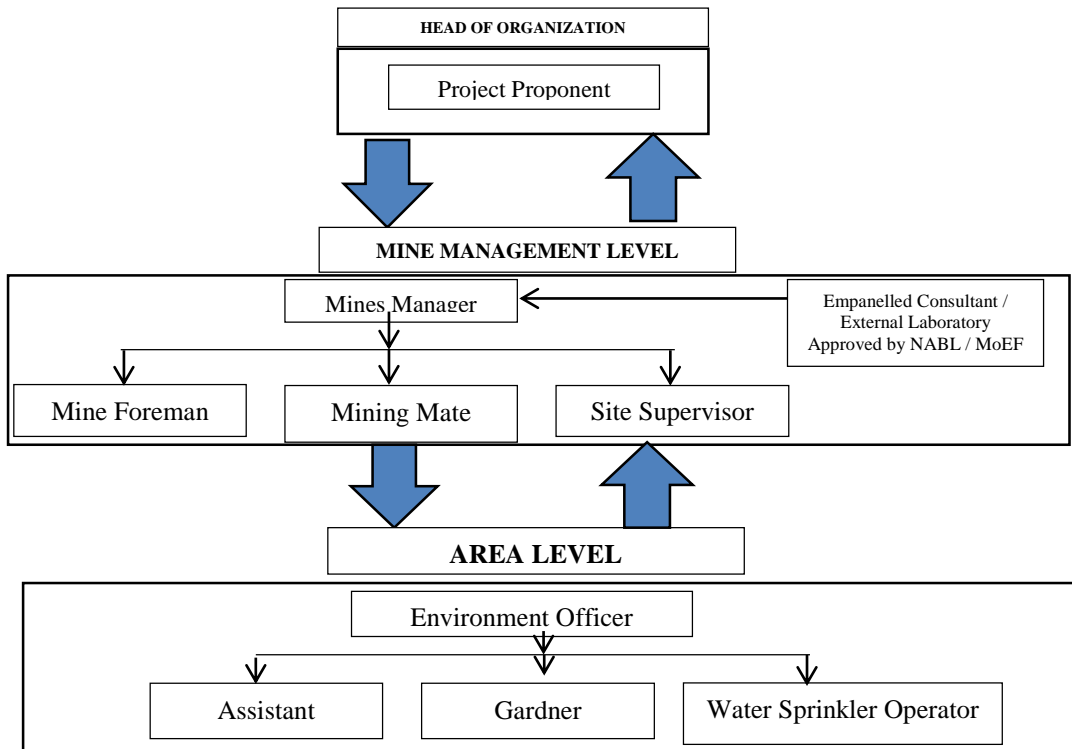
HEAD OF ORGANIZATION

Project Proponent

MINE MANAGEMENT LEVEL

Mines Manager

Empanelled Consultant / External Laboratory Approved by NABL / MoEF

Mine Foreman

Mining Mate

Site Supervisor

AREA LEVEL

Environment Officer

Assistant

Gardner

Water Sprinkler Operator